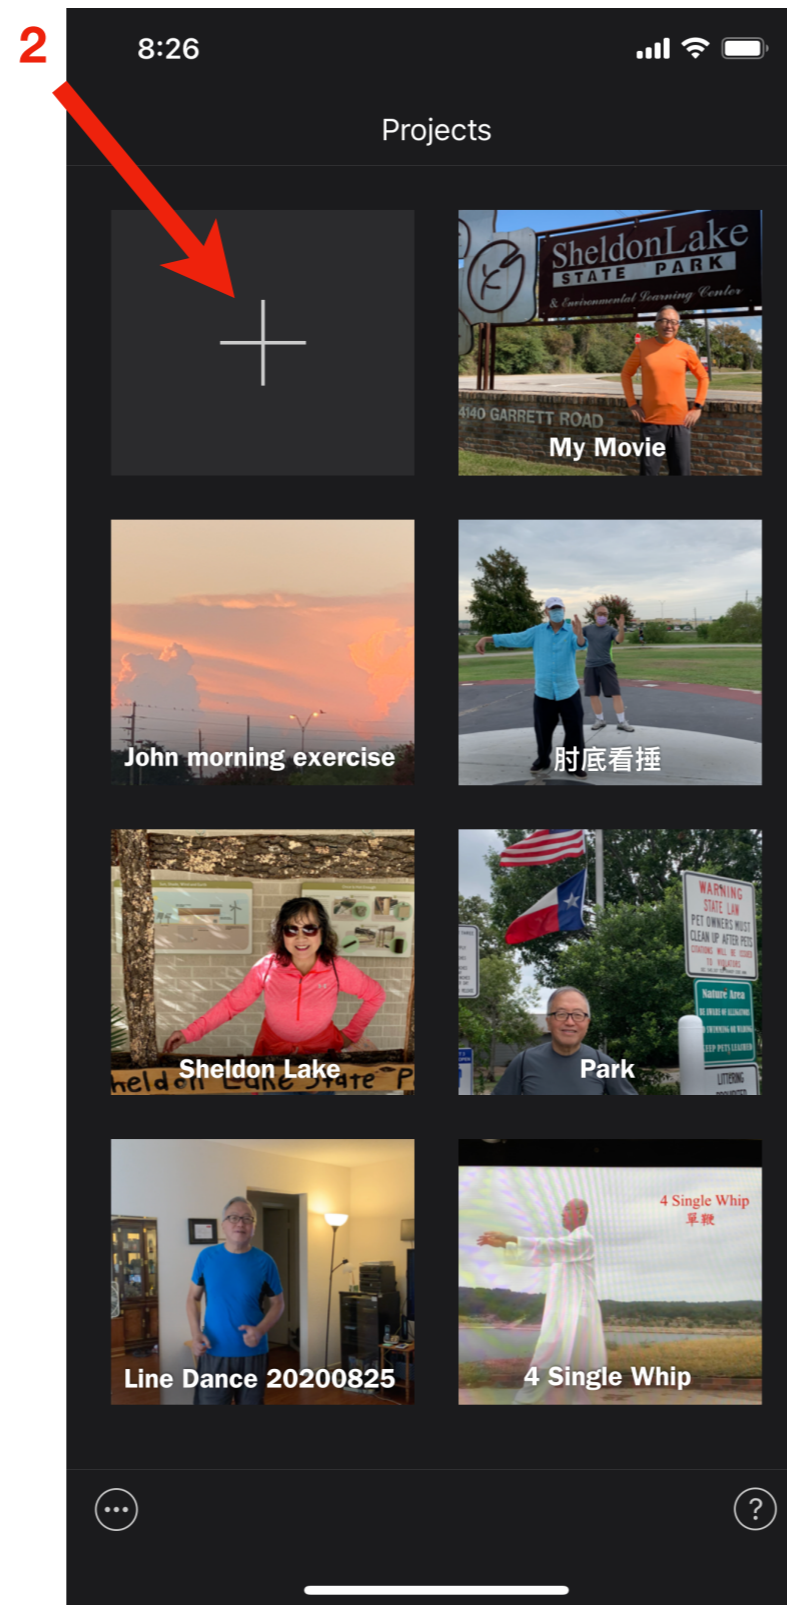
2

8:26

Projects

+

SheldonLake
STATE PARK
& Environmental Learning Center
4140 GARRETT ROAD
My Movie

John morning exercise

肘底看捶

Sheldon Lake
heldon Lake State P

WARNING
STATE LAW
PET OWNERS MUST
CLEAN UP AFTER PETS
Nature Area
KEEP PETS LEASHED
LITTERING
Park

Line Dance 20200825

4 Single Whip
單鞭
4 Single Whip

?